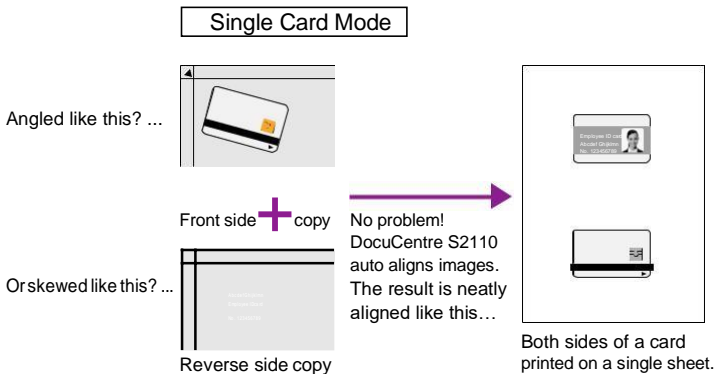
Single Card Mode

Angled like this? ...

Front side copy

Or skewed like this? ...

Reverse side copy

No problem! DocuCentre S2110 auto aligns images. The result is neatly aligned like this…

Employee ID card
Abudel Ghijklmn
No. 123456789

Both sides of a card printed on a single sheet.